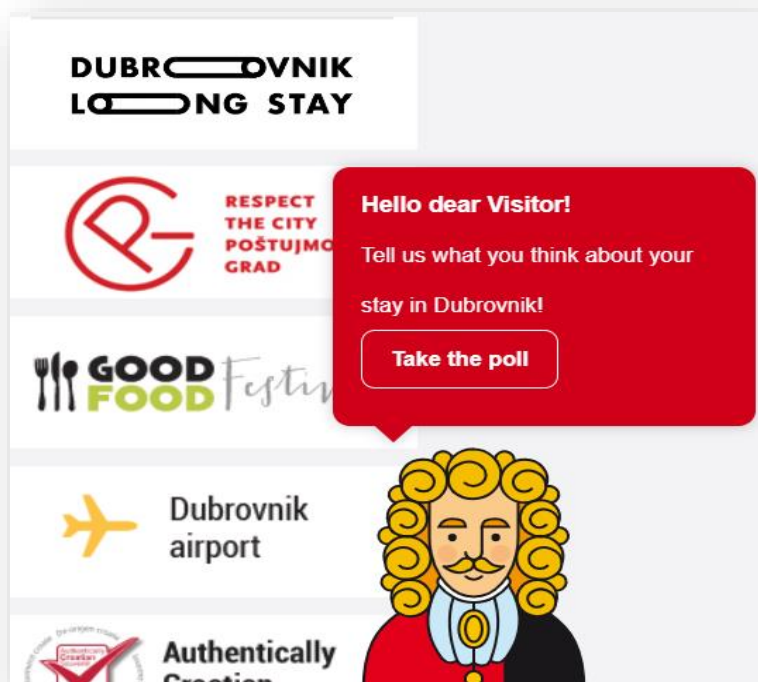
DUBROVNIK
LONG STAY

RESPECT THE CITY
POŠTUJMO GRAD

Hello dear Visitor!

Tell us what you think about your stay in Dubrovnik!

Take the poll

GOOD FOOD Festi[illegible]

Dubrovnik airport

Authentically Croatian

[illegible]